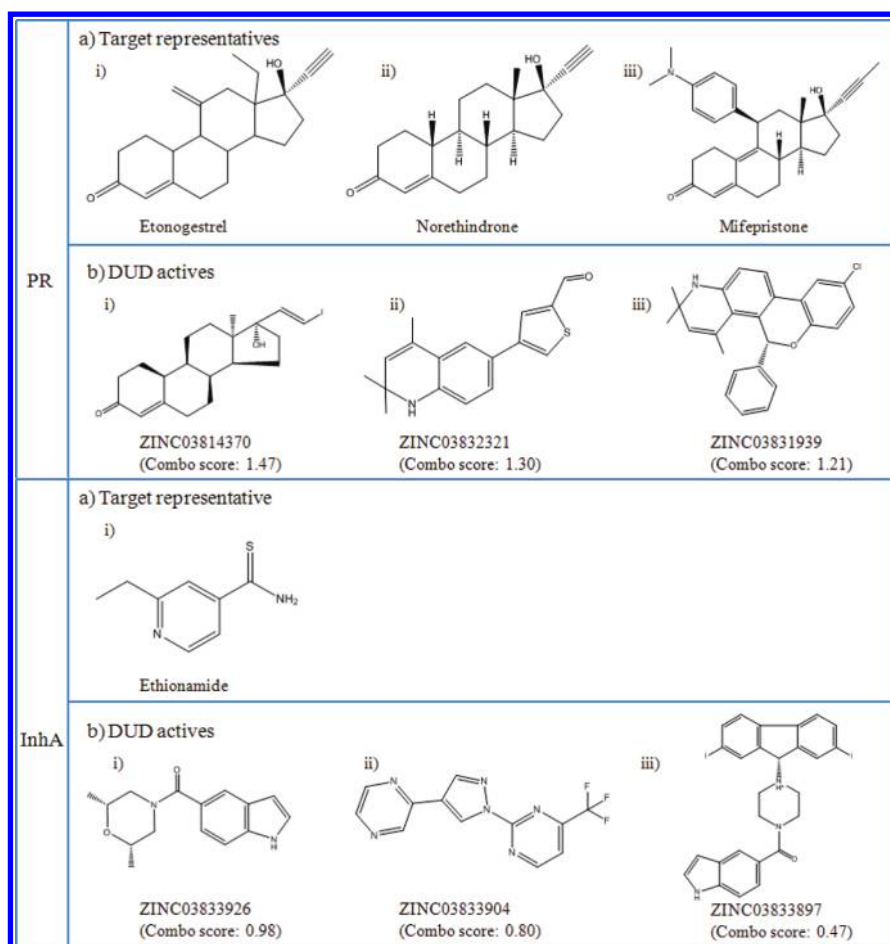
PR

a) Target representatives

i) HO O Etonogestrel

ii) HO H H H O Norethindrone

iii) N HO H H O Mifepristone

b) DUD actives

i) OH I O ZINC03814370 (Combo score: 1.47)

ii) O S N H ZINC03832321 (Combo score: 1.30)

iii) H N Cl O ZINC03831939 (Combo score: 1.21)

InhA

a) Target representative

i) S NH₂ N Ethionamide

b) DUD actives

i) O N O N H ZINC03833926 (Combo score: 0.98)

ii) N N N N N N F F F ZINC03833904 (Combo score: 0.80)

iii) I I H N N O N H ZINC03833897 (Combo score: 0.47)